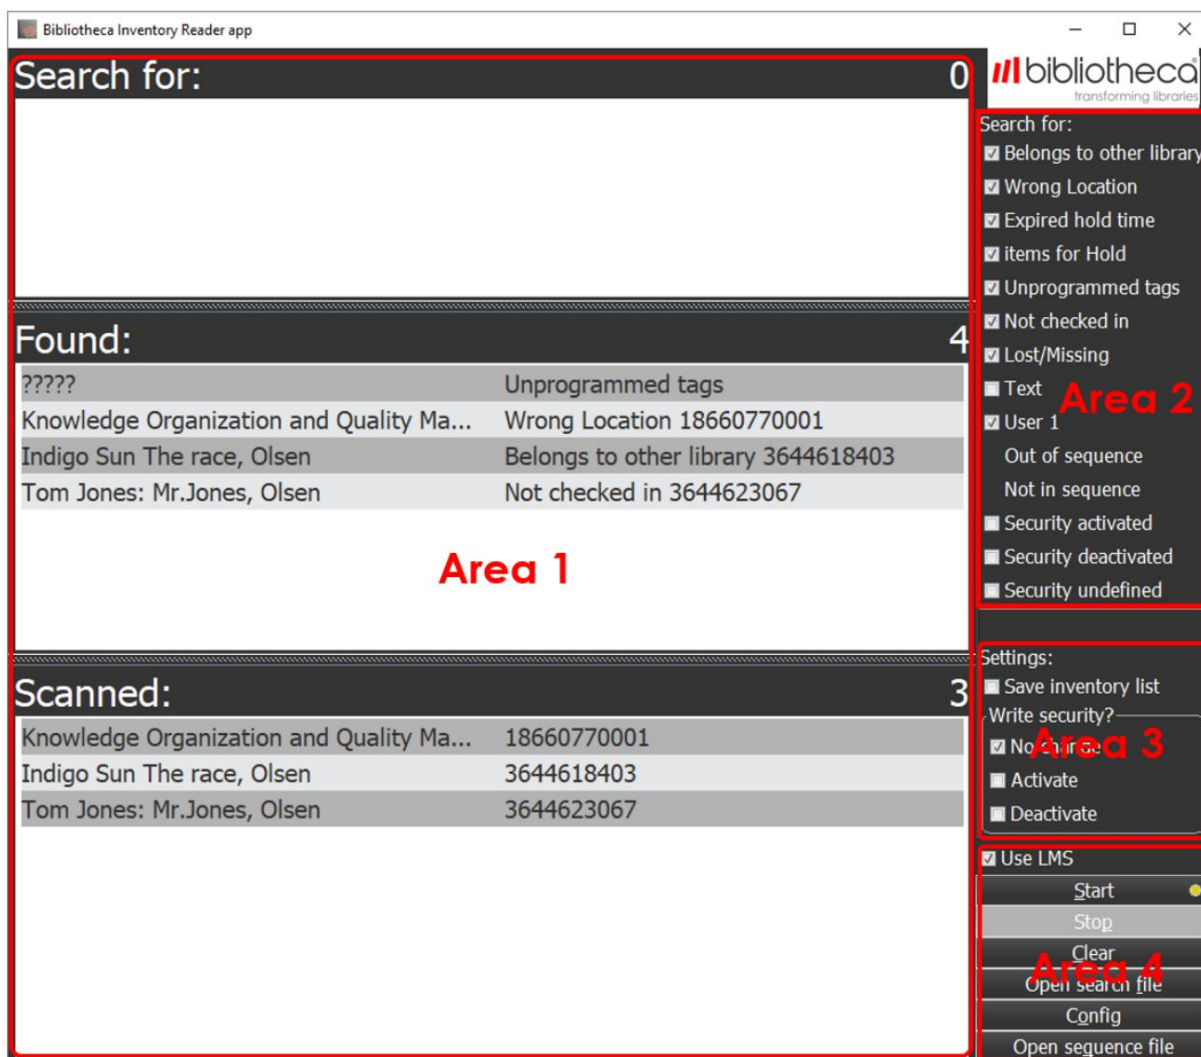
Bibliotheca Inventory Reader app

Search for: 0

bibliotheca
transforming libraries

Search for:
☑ Belongs to other library
☑ Wrong Location
☑ Expired hold time
☑ items for Hold
☑ Unprogrammed tags
☑ Not checked in
☑ Lost/Missing
☐ Text
☑ User 1
Out of sequence
Not in sequence
☐ Security activated
☐ Security deactivated
☐ Security undefined

Area 2

Found: 4

| | |
|---|---|
| ????? | Unprogrammed tags |
| Knowledge Organization and Quality Ma... | Wrong Location 18660770001 |
| Indigo Sun The race, Olsen | Belongs to other library 3644618403 |
| Tom Jones: Mr.Jones, Olsen | Not checked in 3644623067 |

Area 1

Scanned: 3

| | |
|---|---|
| Knowledge Organization and Quality Ma... | 18660770001 |
| Indigo Sun The race, Olsen | 3644618403 |
| Tom Jones: Mr.Jones, Olsen | 3644623067 |

Settings:
☐ Save inventory list
Write security?
☑ No change
☐ Activate
☐ Deactivate

Area 3

☑ Use LMS
Start
Stop
Clear
Open search file
Config
Open sequence file

Area 4